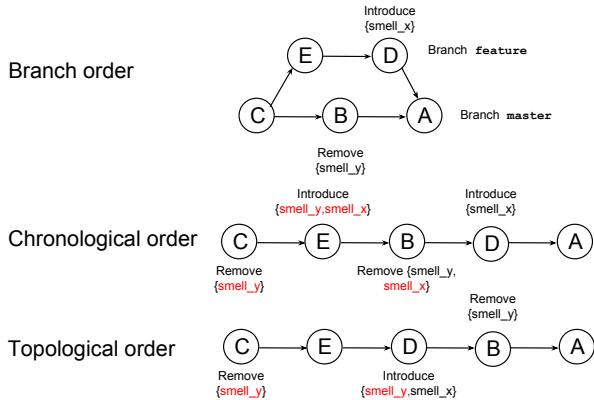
Introduce
{smell_x}

Branch order

E

D

Branch feature

C

B

A

Branch master

Remove
{smell_y}

Introduce
{smell_y,smell_x}

Introduce
{smell_x}

Chronological order

C

E

B

D

A

Remove
{smell_y}

Remove {smell_y,
smell_x}

Remove
{smell_y}

Topological order

C

E

D

B

A

Remove
{smell_y}

Introduce
{smell_y,smell_x}